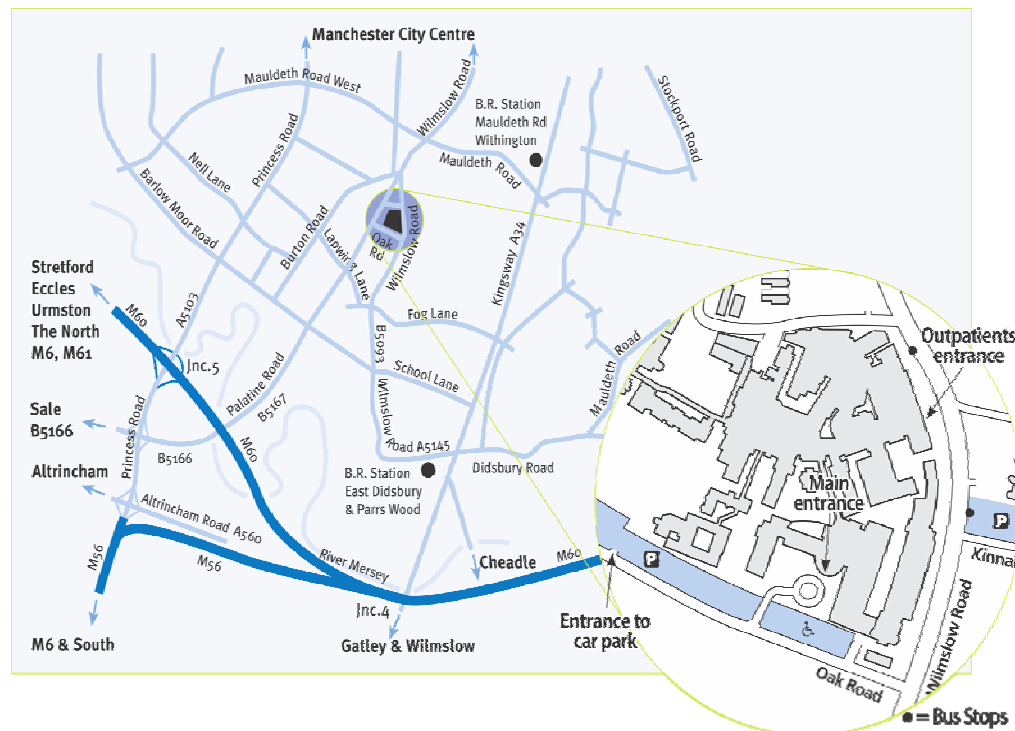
Manchester City Centre

Mauldeth Road West

Wilmslow Road

B.R. Station Mauldeth Rd Withington

Stockport Road

Mauldeth Road

Nell Lane

Princess Road

Barlow Moor Road

Burton Road

Lapwing Lane

Oak Rd

Wilmslow Road

Kingsway A34

Stretford
Eccles
Urmston
The North
M6, M61

M60

A5103

Fog Lane

B5093

School Lane

Mauldeth Road

Jnc.5

Palatine Road

B5167

Sale
B5166

Princess Road

M60

Wilmslow Road A5145

B5166

Altrincham

B.R. Station East Didsbury & Parrs Wood

Didsbury Road

Altrincham Road A560

River Mersey

M56

M56

Cheadle

M60

Jnc.4

M6 & South

Gatley & Wilmslow

Entrance to car park

P

Outpatients entrance

Main entrance

P

Kinna

Wilmslow Road

Oak Road

● = Bus Stops